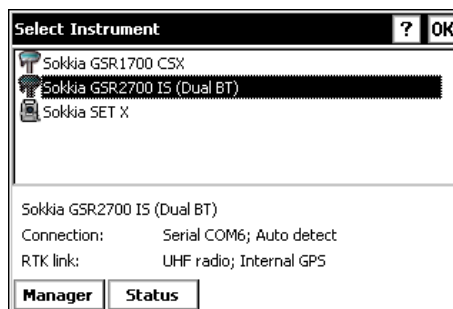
Select Instrument ? OK

Sokkia GSR1700 CSX
Sokkia GSR2700 IS (Dual BT)
Sokkia SET X

Sokkia GSR2700 IS (Dual BT)

Connection: Serial COM6; Auto detect

RTK link: UHF radio; Internal GPS

Manager Status